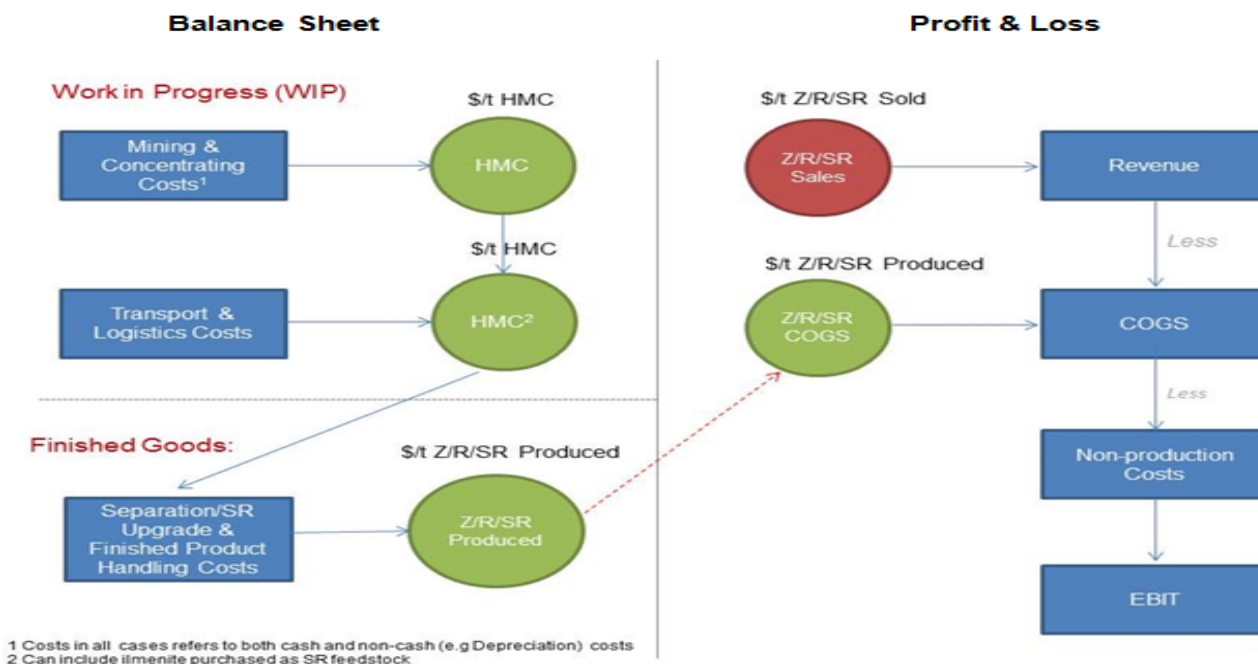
Balance Sheet

Profit & Loss

Work in Progress (WIP)

$/t HMC

Mining & Concentrating Costs¹

HMC

$/t HMC

Transport & Logistics Costs

HMC²

Finished Goods:

$/t Z/R/SR Produced

Separation/SR Upgrade & Finished Product Handling Costs

Z/R/SR Produced

$/t Z/R/SR Sold

Z/R/SR Sales

Revenue

Less

$/t Z/R/SR Produced

Z/R/SR COGS

COGS

Less

Non-production Costs

EBIT

1 Costs in all cases refers to both cash and non-cash (e.g Depreciation) costs
2 Can include ilmenite purchased as SR feedstock